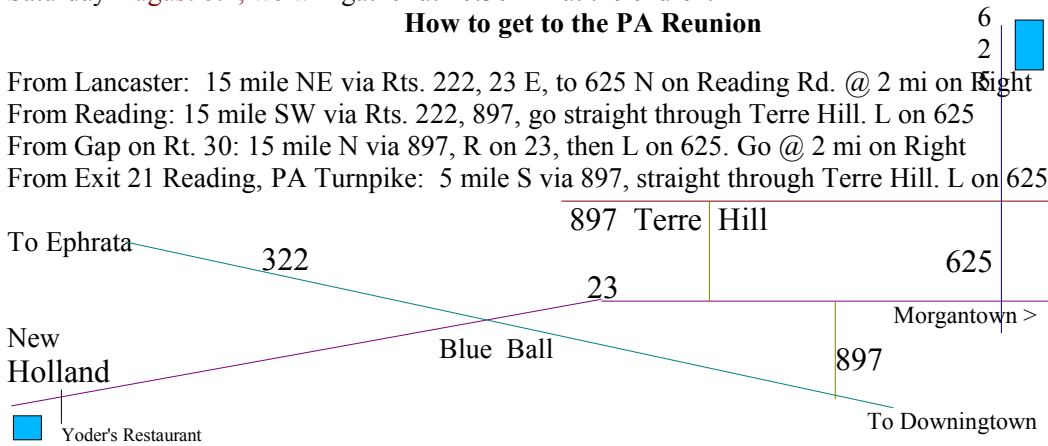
How to get to the PA Reunion

6
2
5

From Lancaster: 15 mile NE via Rts. 222, 23 E, to 625 N on Reading Rd. @ 2 mi on Right
From Reading: 15 mile SW via Rts. 222, 897, go straight through Terre Hill. L on 625
From Gap on Rt. 30: 15 mile N via 897, R on 23, then L on 625. Go @ 2 mi on Right
From Exit 21 Reading, PA Turnpike: 5 mile S via 897, straight through Terre Hill. L on 625

897 Terre Hill
To Ephrata
322
625
23
Morgantown >
New Holland
Blue Ball
897
To Downingtown
Yoder's Restaurant